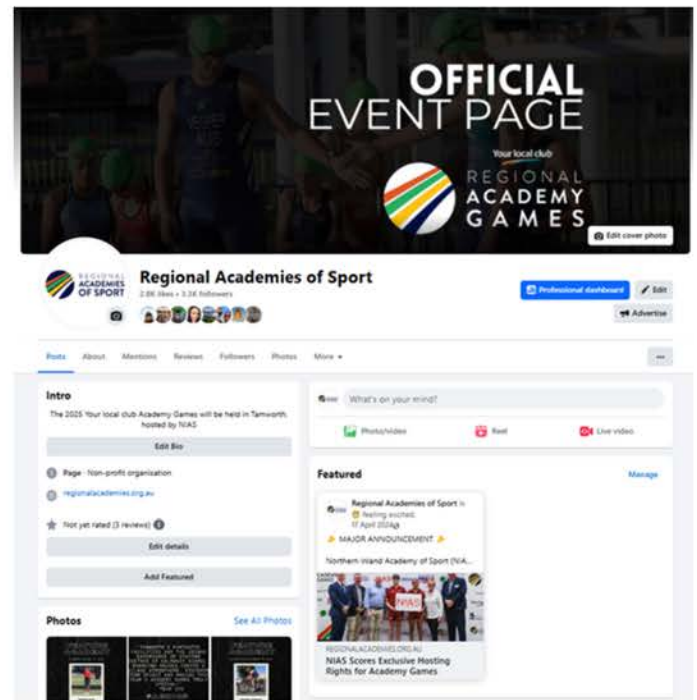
OFFICIAL EVENT PAGE

Your local club

REGIONAL ACADEMY GAMES

Edit cover photo

REGIONAL ACADEMIES OF SPORT

Regional Academies of Sport

2.8K likes • 3.3K followers

Professional dashboard

Edit

Advertise

Posts About Mentions Reviews Followers Photos More ▾

...

Intro

The 2025 Your local club Academy Games will be held in Tamworth hosted by NIAS

Edit Bio

Page · Non-profit organisation

regionalacademies.org.au

Not yet rated (3 reviews)

Edit details

Add Featured

Photos

See All Photos

What's on your mind?

Photo/video

Reel

Live video

Featured

Manage

Regional Academies of Sport is feeling excited.

17 April 2024

MAJOR ANNOUNCEMENT

Northern Inland Academy of Sport (NIA...

NIAS

REGIONALACADEMIES.ORG.AU

NIAS Scores Exclusive Hosting Rights for Academy Games